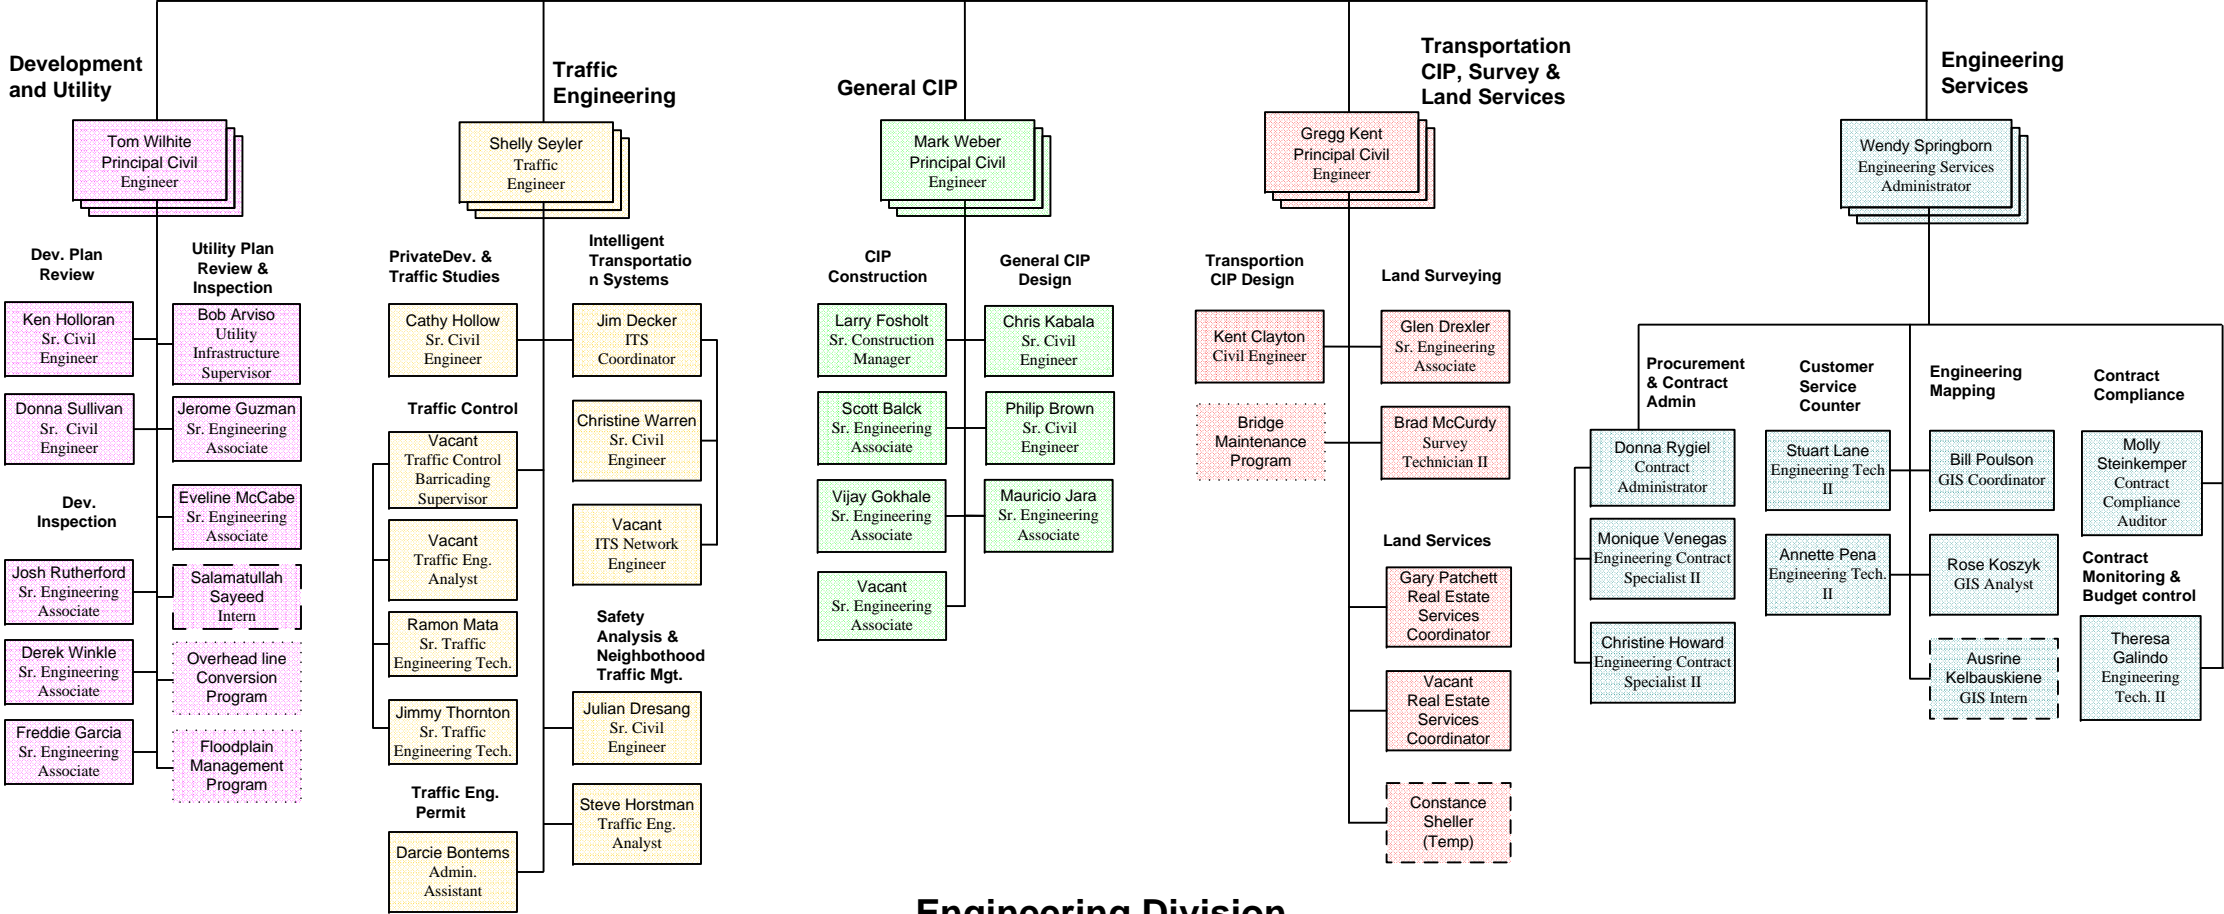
Development and Utility

Tom Wilhite
Principal Civil
Engineer

Dev. Plan Review

Utility Plan Review & Inspection

Ken Holloran
Sr. Civil
Engineer

Bob Arviso
Utility
Infrastructure
Supervisor

Donna Sullivan
Sr. Civil
Engineer

Jerome Guzman
Sr. Engineering
Associate

Dev. Inspection

Eveline McCabe
Sr. Engineering
Associate

Josh Rutherford
Sr. Engineering
Associate

Salamatullah
Sayeed
Intern

Derek Winkle
Sr. Engineering
Associate

Overhead line
Conversion
Program

Freddie Garcia
Sr. Engineering
Associate

Floodplain
Management
Program

Traffic Engineering

Shelly Seyler
Traffic
Engineer

PrivateDev. & Traffic Studies

Intelligent Transportation Systems

Cathy Hollow
Sr. Civil
Engineer

Jim Decker
ITS
Coordinator

Traffic Control

Vacant
Traffic Control
Barricading
Supervisor

Christine Warren
Sr. Civil
Engineer

Vacant
Traffic Eng.
Analyst

Vacant
ITS Network
Engineer

Ramon Mata
Sr. Traffic
Engineering Tech.

Safety Analysis & Neighborhood Traffic Mgt.

Jimmy Thornton
Sr. Traffic
Engineering Tech.

Julian Dresang
Sr. Civil
Engineer

Traffic Eng. Permit

Steve Horstman
Traffic Eng.
Analyst

Darcie Bontems
Admin.
Assistant

General CIP

Mark Weber
Principal Civil
Engineer

CIP Construction

General CIP Design

Larry Fosholt
Sr. Construction
Manager

Chris Kabala
Sr. Civil
Engineer

Scott Balck
Sr. Engineering
Associate

Philip Brown
Sr. Civil
Engineer

Vijay Gokhale
Sr. Engineering
Associate

Mauricio Jara
Sr. Engineering
Associate

Vacant
Sr. Engineering
Associate

Transportation CIP, Survey & Land Services

Gregg Kent
Principal Civil
Engineer

Transportion CIP Design

Land Surveying

Kent Clayton
Civil Engineer

Glen Drexler
Sr. Engineering
Associate

Bridge
Maintenance
Program

Brad McCurdy
Survey
Technician II

Land Services

Gary Patchett
Real Estate
Services
Coordinator

Vacant
Real Estate
Services
Coordinator

Constance
Sheller
(Temp)

Engineering Services

Wendy Springborn
Engineering Services
Administrator

Procurement & Contract Admin

Customer Service Counter

Engineering Mapping

Contract Compliance

Donna Rygiel
Contract
Administrator

Stuart Lane
Engineering Tech
II

Bill Poulson
GIS Coordinator

Molly
Steinkemper
Contract
Compliance
Auditor

Monique Venegas
Engineering Contract
Specialist II

Annette Pena
Engineering Tech.
II

Rose Koszyk
GIS Analyst

Contract Monitoring & Budget control

Christine Howard
Engineering Contract
Specialist II

Ausrine
Kelbauskiene
GIS Intern

Theresa
Galindo
Engineering
Tech. II

Engineering Division